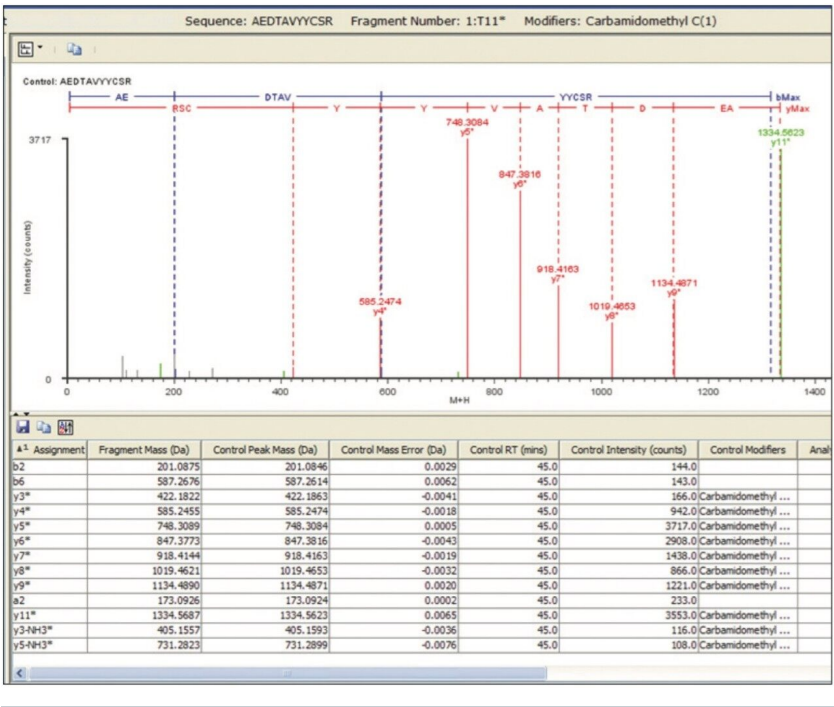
Sequence: AEDTAVYYCSR Fragment Number: 1:T11* Modifiers: Carbamidomethyl C(1)

Control: AEDTAVYYCSR

AE DTAV YYCSR bMax
RSC Y Y V A T D EA yMax

3717

748.3084 y5*
1334.5623 y11*
847.3816 y6*
918.4163 y7*
1134.4871 y9*
585.2474 y4*
1019.4653 y8*

Intensity (counts)

0

0 200 400 600 800 1000 1200 1400
M+H

| Assignment | Fragment Mass (Da) | Control Peak Mass (Da) | Control Mass Error (Da) | Control RT (mins) | Control Intensity (counts) | Control Modifiers | Anal |
|---|---|---|---|---|---|---|---|
| b2 | 201.0875 | 201.0846 | 0.0029 | 45.0 | 144.0 | | |
| b6 | 587.2676 | 587.2614 | 0.0062 | 45.0 | 143.0 | | |
| y3* | 422.1822 | 422.1863 | -0.0041 | 45.0 | 166.0 | Carbamidomethyl ... | |
| y4* | 585.2455 | 585.2474 | -0.0018 | 45.0 | 942.0 | Carbamidomethyl ... | |
| y5* | 748.3089 | 748.3084 | 0.0005 | 45.0 | 3717.0 | Carbamidomethyl ... | |
| y6* | 847.3773 | 847.3816 | -0.0043 | 45.0 | 2908.0 | Carbamidomethyl ... | |
| y7* | 918.4144 | 918.4163 | -0.0019 | 45.0 | 1438.0 | Carbamidomethyl ... | |
| y8* | 1019.4621 | 1019.4653 | -0.0032 | 45.0 | 866.0 | Carbamidomethyl ... | |
| y9* | 1134.4890 | 1134.4871 | 0.0020 | 45.0 | 1221.0 | Carbamidomethyl ... | |
| a2 | 173.0926 | 173.0924 | 0.0002 | 45.0 | 233.0 | | |
| y11* | 1334.5687 | 1334.5623 | 0.0065 | 45.0 | 3553.0 | Carbamidomethyl ... | |
| y3-NH3* | 405.1557 | 405.1593 | -0.0036 | 45.0 | 116.0 | Carbamidomethyl ... | |
| y5-NH3* | 731.2823 | 731.2899 | -0.0076 | 45.0 | 108.0 | Carbamidomethyl ... | |